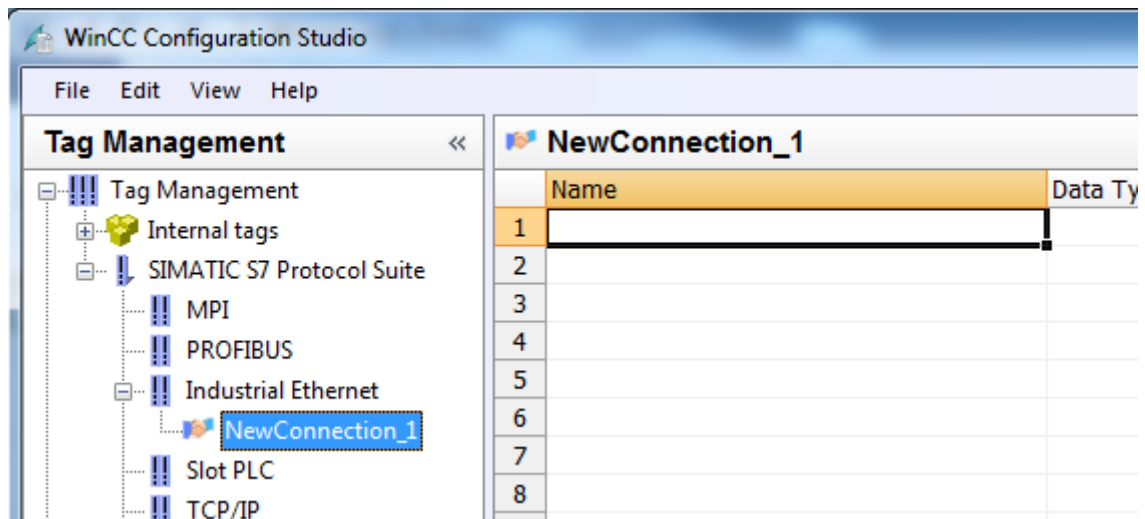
WinCC Configuration Studio

File Edit View Help

Tag Management «

Tag Management
Internal tags
SIMATIC S7 Protocol Suite
MPI
PROFIBUS
Industrial Ethernet
NewConnection_1
Slot PLC
TCP/IP

NewConnection_1

| | Name | Data Ty |
|---|---|---|
| 1 | | |
| 2 | | |
| 3 | | |
| 4 | | |
| 5 | | |
| 6 | | |
| 7 | | |
| 8 | | |